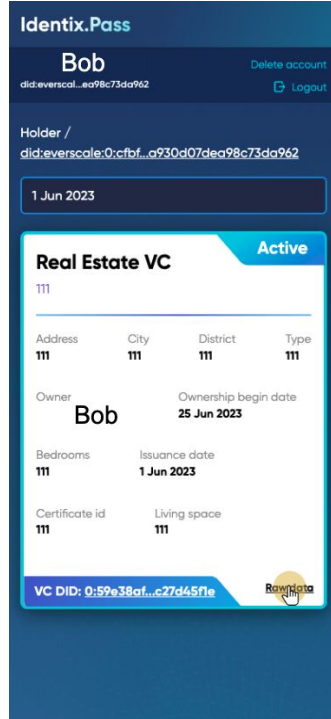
Identix.Pass

Bob
did:everscal...ea98c73da962

Delete account
Logout

Holder /
did:everscale:0:cfbf...a930d07dea98c73da962

1 Jun 2023

Real Estate VC
111

Active

Address
111

City
111

District
111

Type
111

Owner
Bob

Ownership begin date
25 Jun 2023

Bedrooms
111

Issuance date
1 Jun 2023

Certificate id
111

Living space
111

VC DID: 0:59e38af...c27d45f1e

Raw data